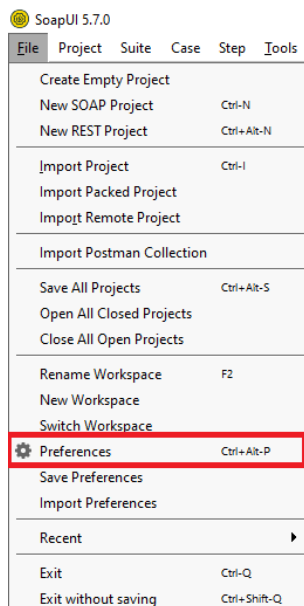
SoapUI 5.7.0

File Project Suite Case Step Tools

Create Empty Project
New SOAP Project Ctrl-N
New REST Project Ctrl+Alt-N

Import Project Ctrl-I
Import Packed Project
Import Remote Project

Import Postman Collection

Save All Projects Ctrl+Alt-S
Open All Closed Projects
Close All Open Projects

Rename Workspace F2
New Workspace
Switch Workspace

Preferences Ctrl+Alt-P
Save Preferences
Import Preferences

Recent

Exit Ctrl-Q
Exit without saving Ctrl+Shift-Q